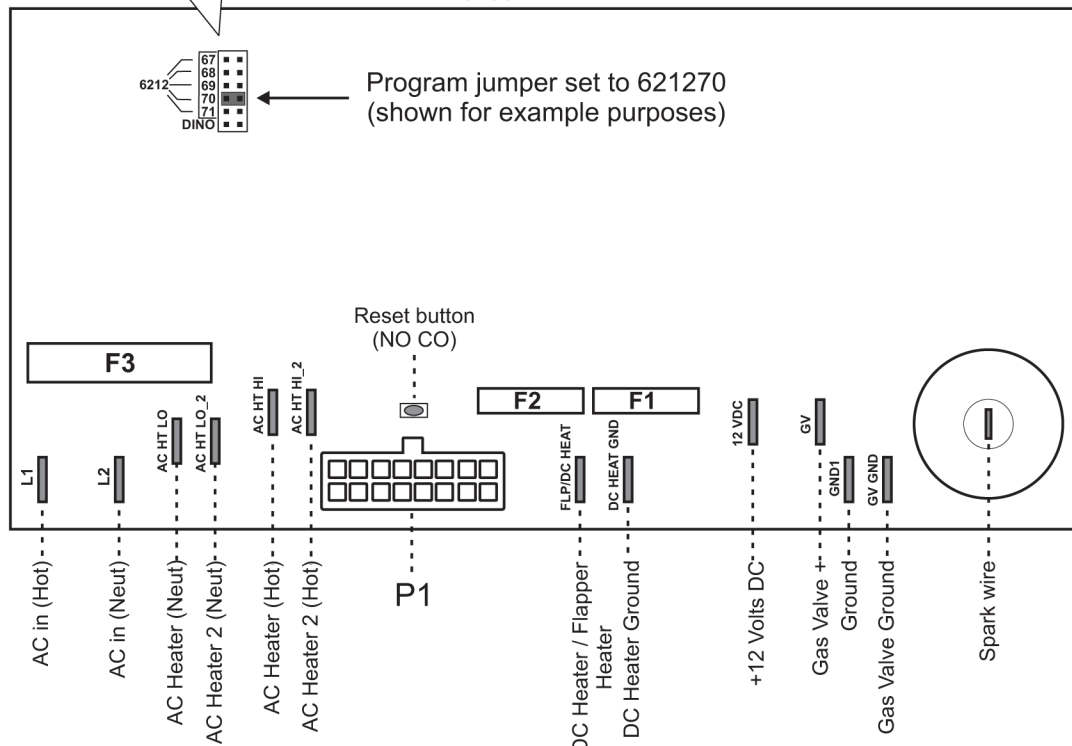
67
68
6212
69
70
71
DINO

Program jumper set to 621270
(shown for example purposes)

Reset button
(NO CO)

F3

F2

F1

L1

L2

AC HT LO

AC HT LO_2

AC HT HI

AC HT HI_2

FLP/DC HEAT

DC HEAT GND

12 VDC

GV

GND1

GV GND

AC in (Hot)

AC in (Neut)

AC Heater (Neut)

AC Heater 2 (Neut)

AC Heater (Hot)

AC Heater 2 (Hot)

P1

DC Heater / Flapper Heater

DC Heater Ground

+12 Volts DC

Gas Valve +

Ground

Gas Valve Ground

Spark wire